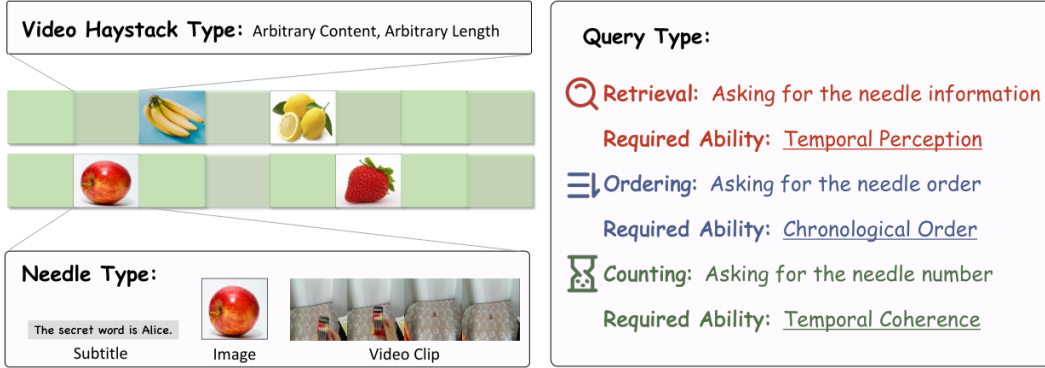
Video Haystack Type: Arbitrary Content, Arbitrary Length

Needle Type:

The secret word is Alice.

Subtitle

Image

Video Clip

Query Type:

Retrieval: Asking for the needle information

Required Ability: Temporal Perception

Ordering: Asking for the needle order

Required Ability: Chronological Order

Counting: Asking for the needle number

Required Ability: Temporal Coherence